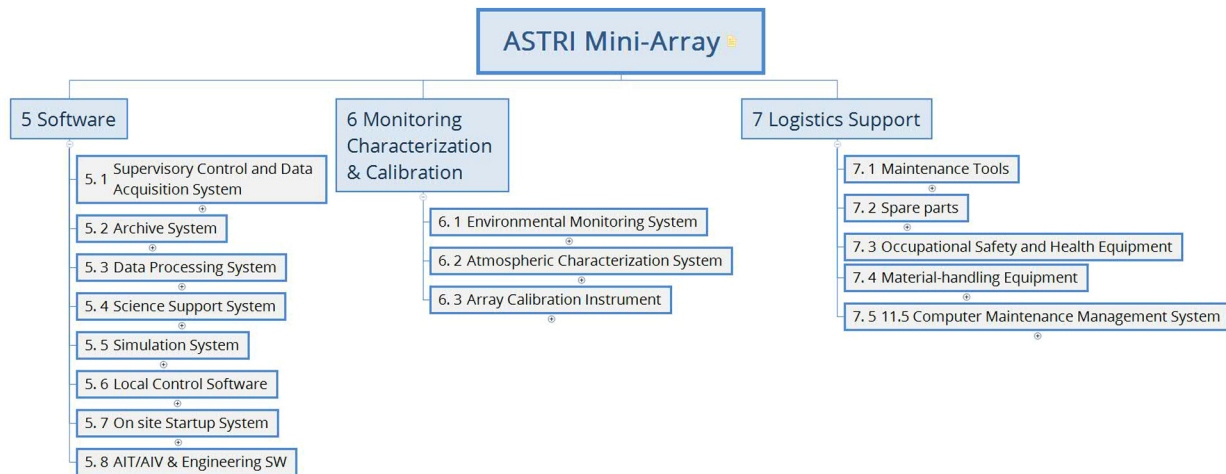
ASTRI Mini-Array

5 Software

5. 1 Supervisory Control and Data Acquisition System

5. 2 Archive System

5. 3 Data Processing System

5. 4 Science Support System

5. 5 Simulation System

5. 6 Local Control Software

5. 7 On site Startup System

5. 8 AIT/AIV & Engineering SW

6 Monitoring Characterization & Calibration

6. 1 Environmental Monitoring System

6. 2 Atmospheric Characterization System

6. 3 Array Calibration Instrument

7 Logistics Support

7. 1 Maintenance Tools

7. 2 Spare parts

7. 3 Occupational Safety and Health Equipment

7. 4 Material-handling Equipment

7. 5 11.5 Computer Maintenance Management System